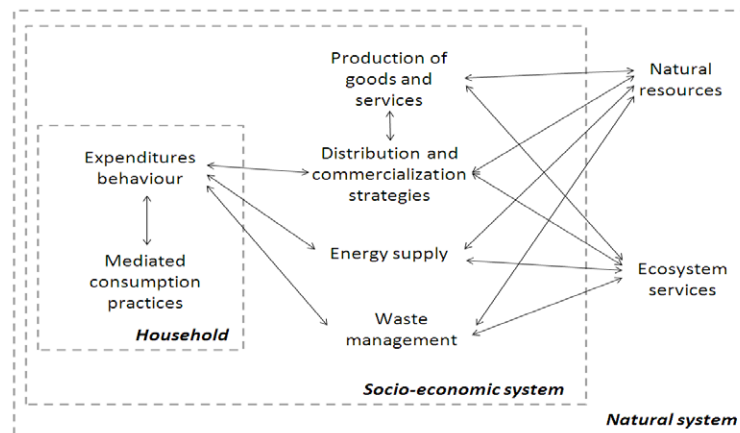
Production of goods and services

Natural resources

Expenditures behaviour

Distribution and commercialization strategies

Mediated consumption practices

Energy supply

Ecosystem services

Household

Waste management

Socio-economic system

Natural system